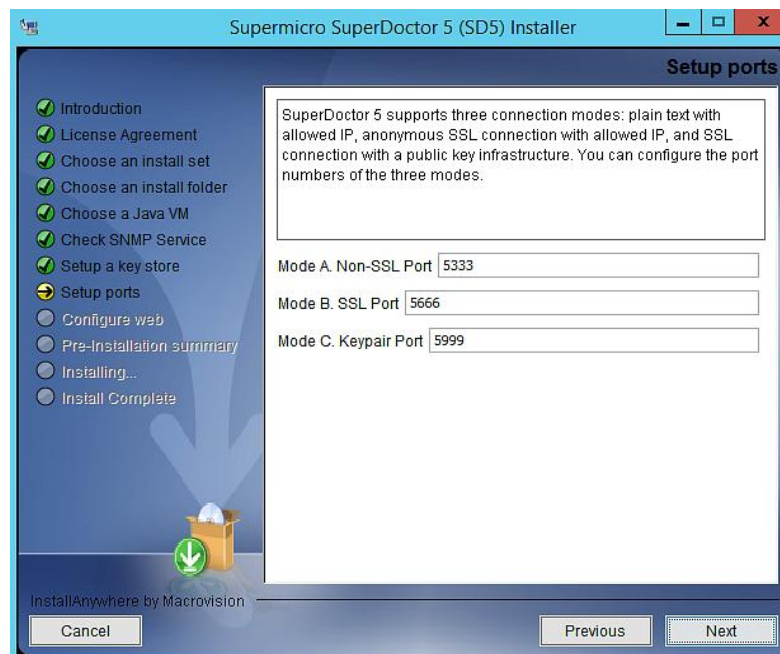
Supermicro SuperDoctor 5 (SD5) Installer

Setup ports

Introduction
License Agreement
Choose an install set
Choose an install folder
Choose a Java VM
Check SNMP Service
Setup a key store
Setup ports
Configure web
Pre-Installation summary
Installing...
Install Complete

SuperDoctor 5 supports three connection modes: plain text with allowed IP, anonymous SSL connection with allowed IP, and SSL connection with a public key infrastructure. You can configure the port numbers of the three modes.

Mode A. Non-SSL Port 5333

Mode B. SSL Port 5666

Mode C. Keypair Port 5999

InstallAnywhere by Macrovision

Cancel

Previous

Next